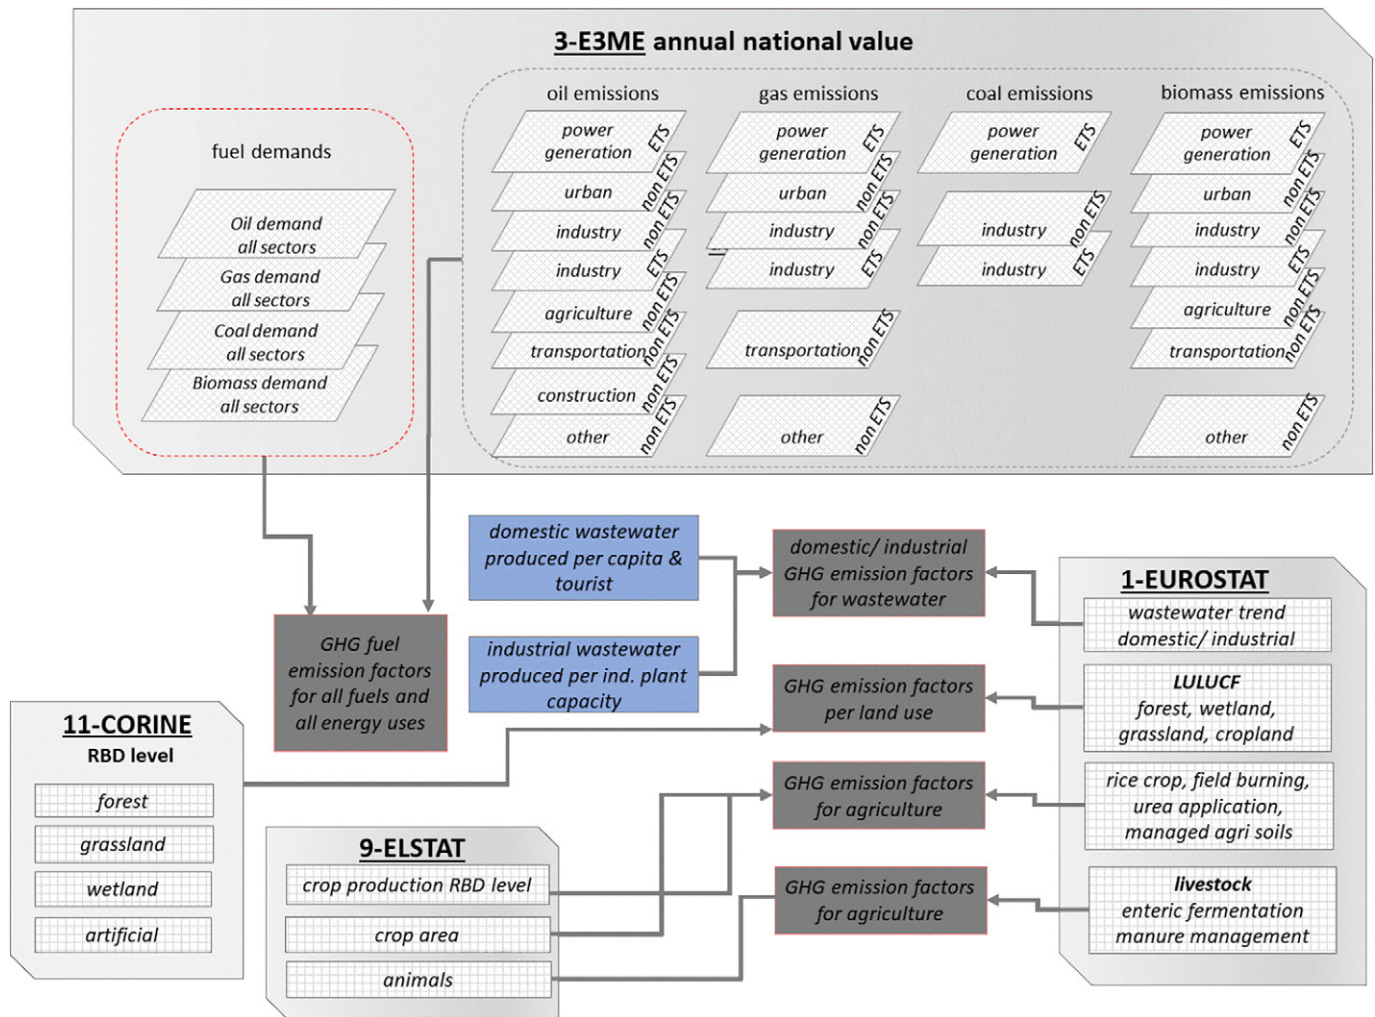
3-E3ME annual national value

fuel demands

Oil demand all sectors

Gas demand all sectors

Coal demand all sectors

Biomass demand all sectors

oil emissions

power generation ETS

urban non ETS

industry non ETS

industry ETS

agriculture non ETS

transportation non ETS

construction non ETS

other non ETS

gas emissions

power generation ETS

urban non ETS

industry non ETS

industry ETS

transportation non ETS

other non ETS

coal emissions

power generation ETS

industry non ETS

industry ETS

biomass emissions

power generation ETS

urban non ETS

industry non ETS

industry ETS

agriculture non ETS

transportation non ETS

other non ETS

domestic wastewater produced per capita & tourist

industrial wastewater produced per ind. plant capacity

GHG fuel emission factors for all fuels and all energy uses

domestic/ industrial GHG emission factors for wastewater

GHG emission factors per land use

GHG emission factors for agriculture

GHG emission factors for agriculture

1-EUROSTAT

wastewater trend domestic/ industrial

LULUCF forest, wetland, grassland, cropland

rice crop, field burning, urea application, managed agri soils

livestock enteric fermentation manure management

11-CORINE

RBD level

forest

grassland

wetland

artificial

9-ELSTAT

crop production RBD level

crop area

animals